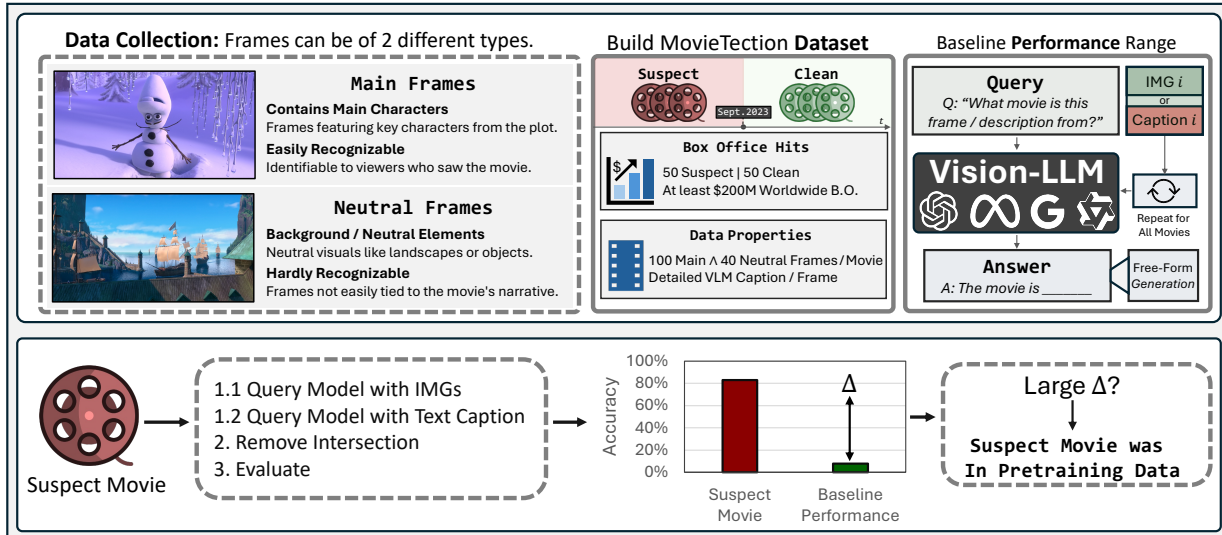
**Data Collection:** Frames can be of 2 different types.

**Main Frames**

**Contains Main Characters**
Frames featuring key characters from the plot.

**Easily Recognizable**
Identifiable to viewers who saw the movie.

**Neutral Frames**

**Background / Neutral Elements**
Neutral visuals like landscapes or objects.

**Hardly Recognizable**
Frames not easily tied to the movie's narrative.

Build MovieTection **Dataset**

Suspect

Clean

Sept.2023

$t$

**Box Office Hits**
50 Suspect | 50 Clean
At least $200M Worldwide B.O.

**Data Properties**
100 Main ∧ 40 Neutral Frames / Movie
Detailed VLM Caption / Frame

Baseline **Performance** Range

**Query**
Q: "What movie is this frame / description from?"

IMG $i$
or
Caption $i$

Vision-LLM

Repeat for All Movies

**Answer**
A: The movie is ______

Free-Form Generation

Suspect Movie

1.1 Query Model with IMGs
1.2 Query Model with Text Caption
2. Remove Intersection
3. Evaluate

100%
80%
60%
40%
20%
0%
Accuracy

Δ

Suspect Movie

Baseline Performance

Large Δ?

**Suspect Movie was In Pretraining Data**